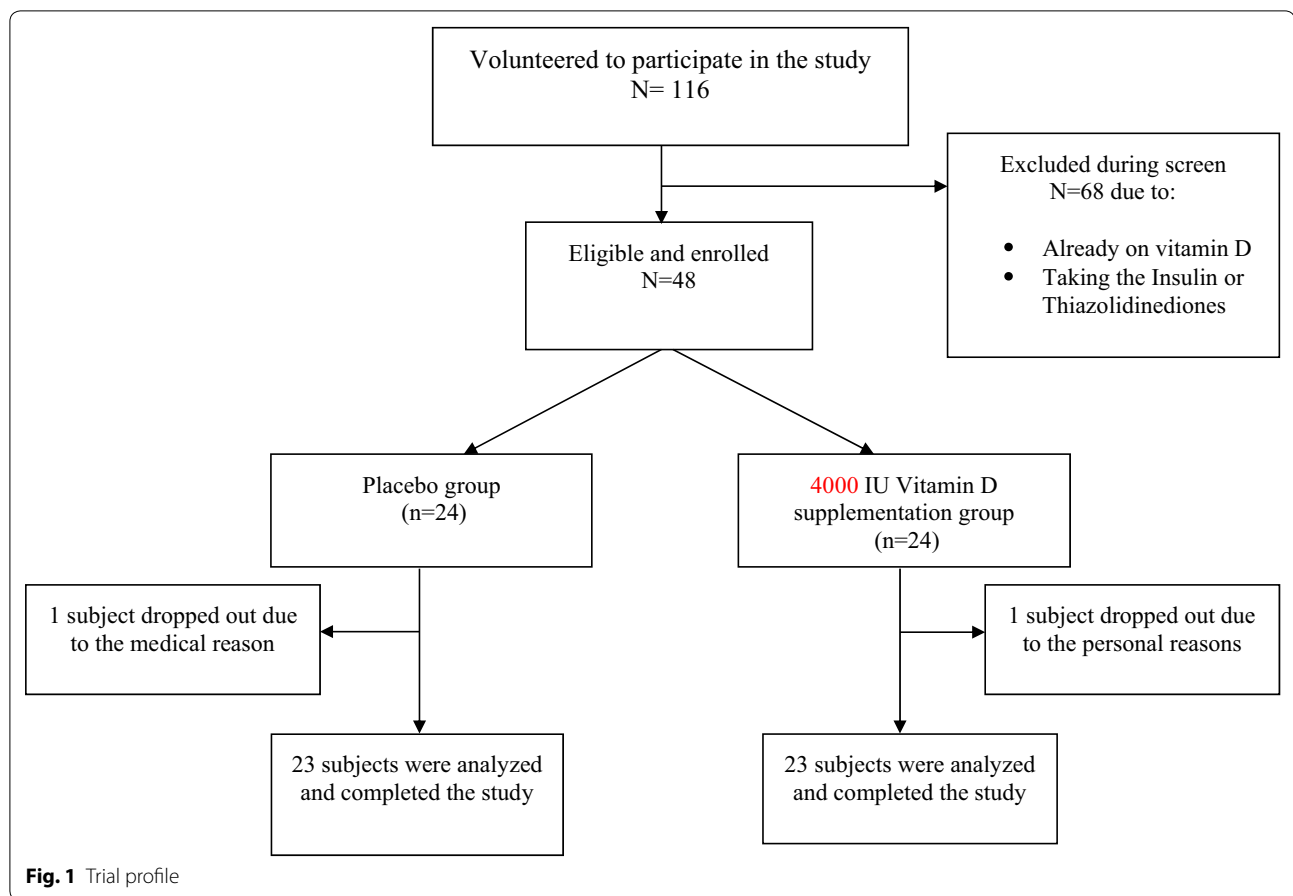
Volunteered to participate in the study
N= 116

Excluded during screen
N=68 due to:

- Already on vitamin D
- Taking the Insulin or Thiazolidinediones

Eligible and enrolled
N=48

Placebo group
(n=24)

4000 IU Vitamin D supplementation group
(n=24)

1 subject dropped out due to the medical reason

1 subject dropped out due to the personal reasons

23 subjects were analyzed and completed the study

23 subjects were analyzed and completed the study

**Fig. 1** Trial profile